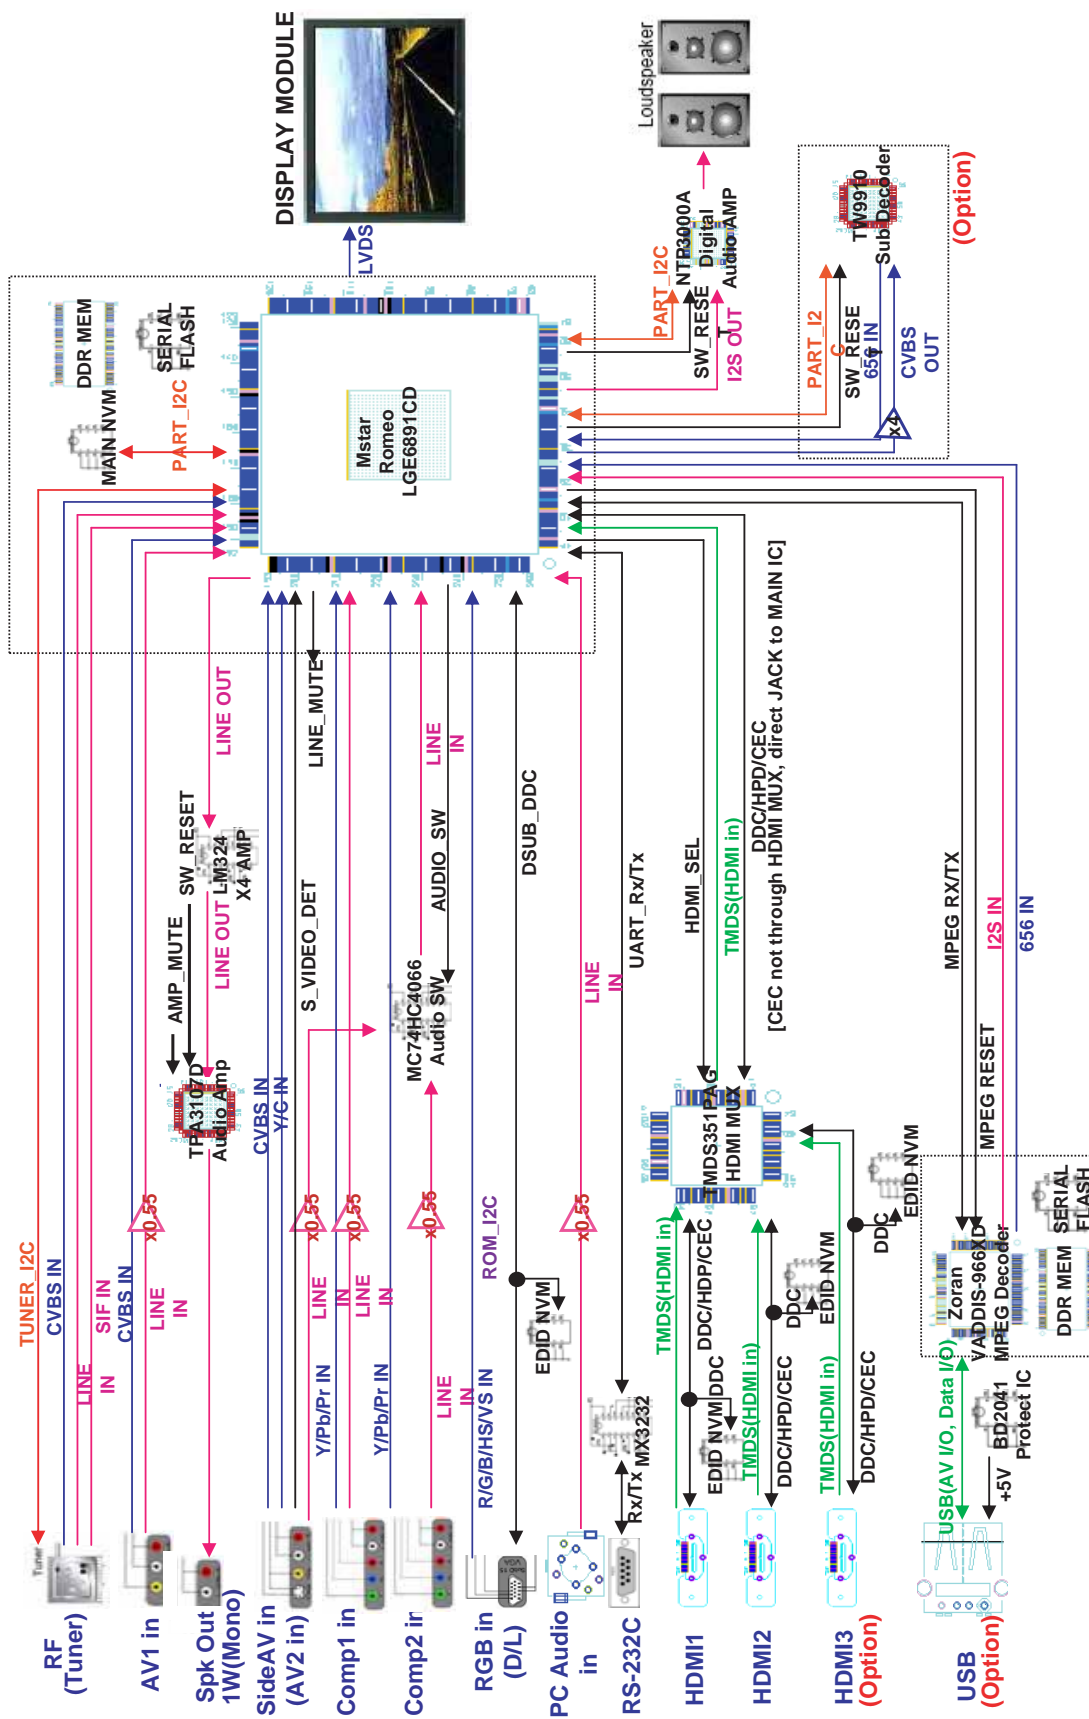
DISPLAY MODULE

Loudspeaker

LVDS

NTP3000A Digital Audio AMP

PART_I2C

SW_RESET

I2S OUT

(Option)

TVP9910 Sub Decoder

PART_I2C

SW_RESET

656 IN

CVBS OUT

X4

DDR MEM

SERIAL FLASH

MAIN NVM

PART_I2C

Mstar Romeo LGE6891CD

LINE OUT

SW_RESET

LM324 X4 AMP

LINE OUT

AMP_MUTE

TPA3107D Audio Amp

LINE_MUTE

S_VIDEO_DET

CVBS IN

Y/C IN

MC74HC4066 Audio SW

AUDIO_SW

LINE IN

DSUB_DDC

UART_Rx/Tx

LINE IN

HDMI_SEL

TMDS(HDMI in)

DDC/HPD/CEC

[CEC not through HDMI MUX, direct JACK to MAIN IC]

MPEG RX/TX

I2S IN

656 IN

MPEG RESET

TMDS351PAG HDMI MUX

EDID NVM

DDC

Zoran VADDIS-966XD MPEG Decoder

SERIAL FLASH

DDR MEM

TUNER_I2C

CVBS IN

LINE IN

SIF IN

CVBS IN

LINE IN

x0.55

Y/Pb/Pr IN

LINE IN

x0.55

LINE IN

x0.55

Y/Pb/Pr IN

LINE IN

x0.55

ROM_I2C

R/G/B/HS/VS IN

EDID NVM

x0.55

MX3232

Rx/Tx

TMDS(HDMI in)

DDC/HDP/CEC

EDID NVM

DDC

TMDS(HDMI in)

DDC/HPD/CEC

DDC

EDID NVM

TMDS(HDMI in)

DDC/HPD/CEC

USB(AV I/O, Data I/O)

+5V

BD2041 Protect IC

RF (Tuner)

AV1 in

Spk Out 1W(Mono)

SideAV in (AV2 in)

Comp1 in

Comp2 in

RGB in (D/L)

PC Audio in

RS-232C

HDMI1

HDMI2

HDMI3 (Option)

USB (Option)